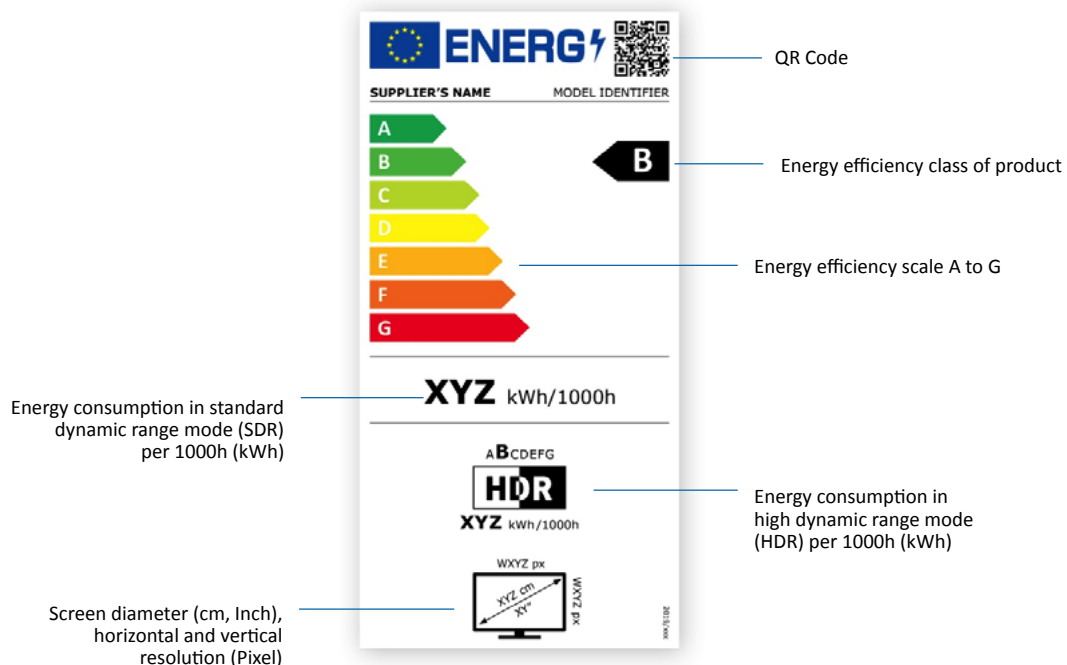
ENERG

QR Code

SUPPLIER'S NAME
MODEL IDENTIFIER

A
B
C
D
E
F
G

B

Energy efficiency class of product

Energy efficiency scale A to G

XYZ kWh/1000h

Energy consumption in standard dynamic range mode (SDR) per 1000h (kWh)

ABCDEFG

HDR

XYZ kWh/1000h

Energy consumption in high dynamic range mode (HDR) per 1000h (kWh)

WXYZ px

XYZ cm
XY"

WXYZ px

2019/xxx

Screen diameter (cm, Inch), horizontal and vertical resolution (Pixel)